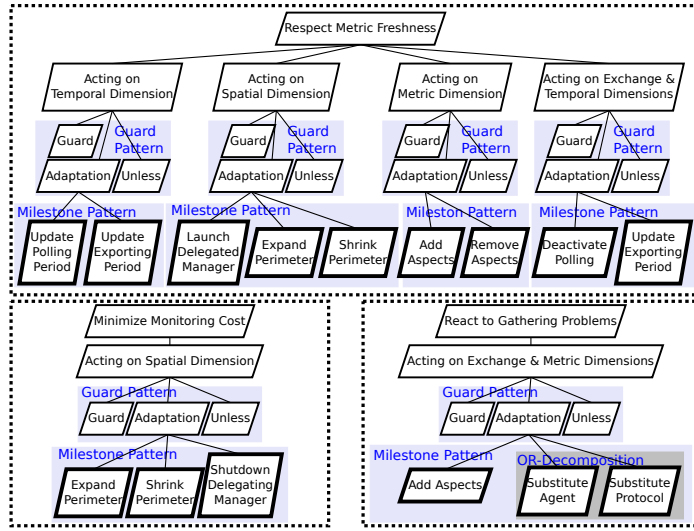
Respect Metric Freshness

Acting on Temporal Dimension

Guard
Guard Pattern
Adaptation
Unless

Milestone Pattern
Update Polling Period
Update Exporting Period

Acting on Spatial Dimension

Guard
Guard Pattern
Adaptation
Unless

Milestone Pattern
Launch Delegated Manager
Expand Perimeter
Shrink Perimeter

Acting on Metric Dimension

Guard
Guard Pattern
Adaptation
Unless

Mileston Pattern
Add Aspects
Remove Aspects

Acting on Exchange & Temporal Dimensions

Guard
Guard Pattern
Adaptation
Unless

Milestone Pattern
Deactivate Polling
Update Exporting Period

Minimize Monitoring Cost

Acting on Spatial Dimension

Guard Pattern
Guard
Adaptation
Unless

Milestone Pattern
Expand Perimeter
Shrink Perimeter
Shutdown Delegating Manager

React to Gathering Problems

Acting on Exchange & Metric Dimensions

Guard Pattern
Guard
Adaptation
Unless

Milestone Pattern
Add Aspects

OR-Decomposition
Substitute Agent
Substitute Protocol